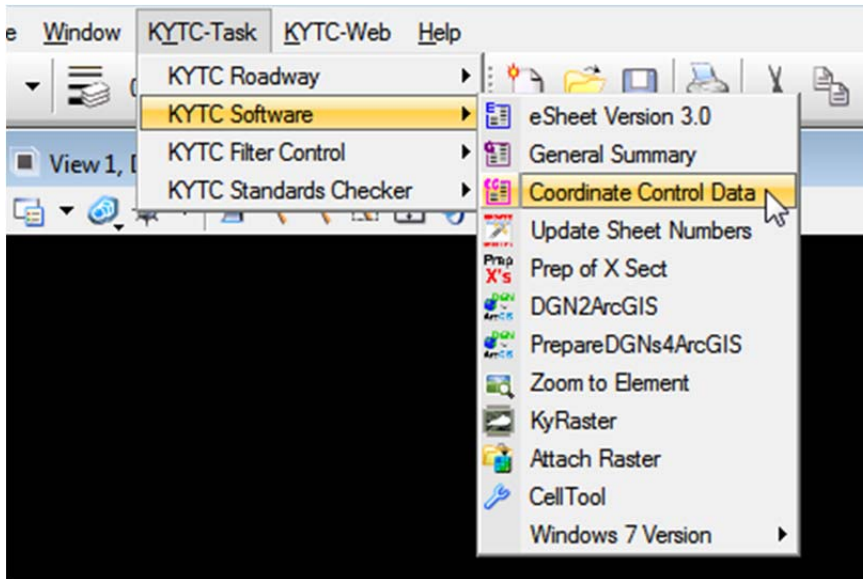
e Window KYTC-Task KYTC-Web Help

View 1, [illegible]

KYTC Roadway
KYTC Software
KYTC Filter Control
KYTC Standards Checker

eSheet Version 3.0
General Summary
Coordinate Control Data
Update Sheet Numbers
Prep of X Sect
DGN2ArcGIS
PrepareDGNs4ArcGIS
Zoom to Element
KyRaster
Attach Raster
CellTool
Windows 7 Version